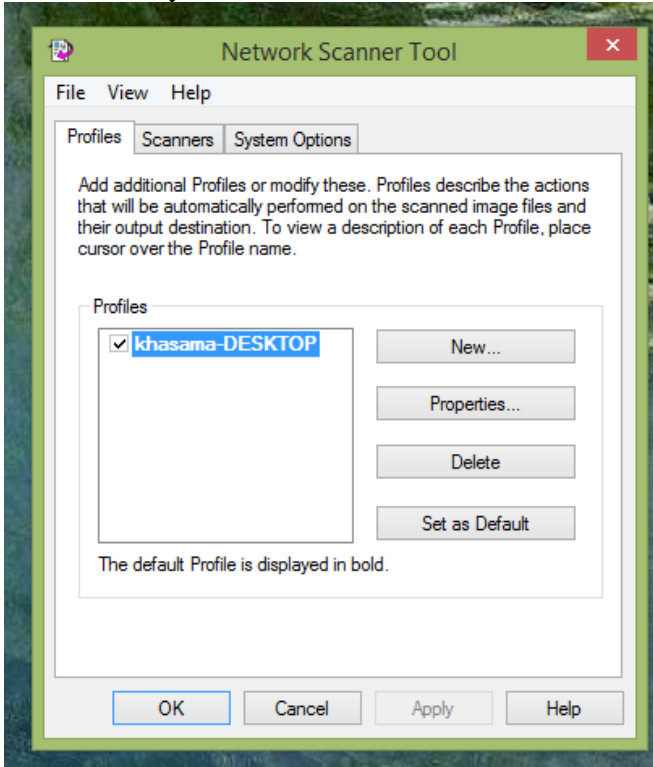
Network Scanner Tool

File View Help

Profiles Scanners System Options

Add additional Profiles or modify these. Profiles describe the actions that will be automatically performed on the scanned image files and their output destination. To view a description of each Profile, place cursor over the Profile name.

Profiles

khasama-DESKTOP

New...

Properties...

Delete

Set as Default

The default Profile is displayed in bold.

OK Cancel Apply Help